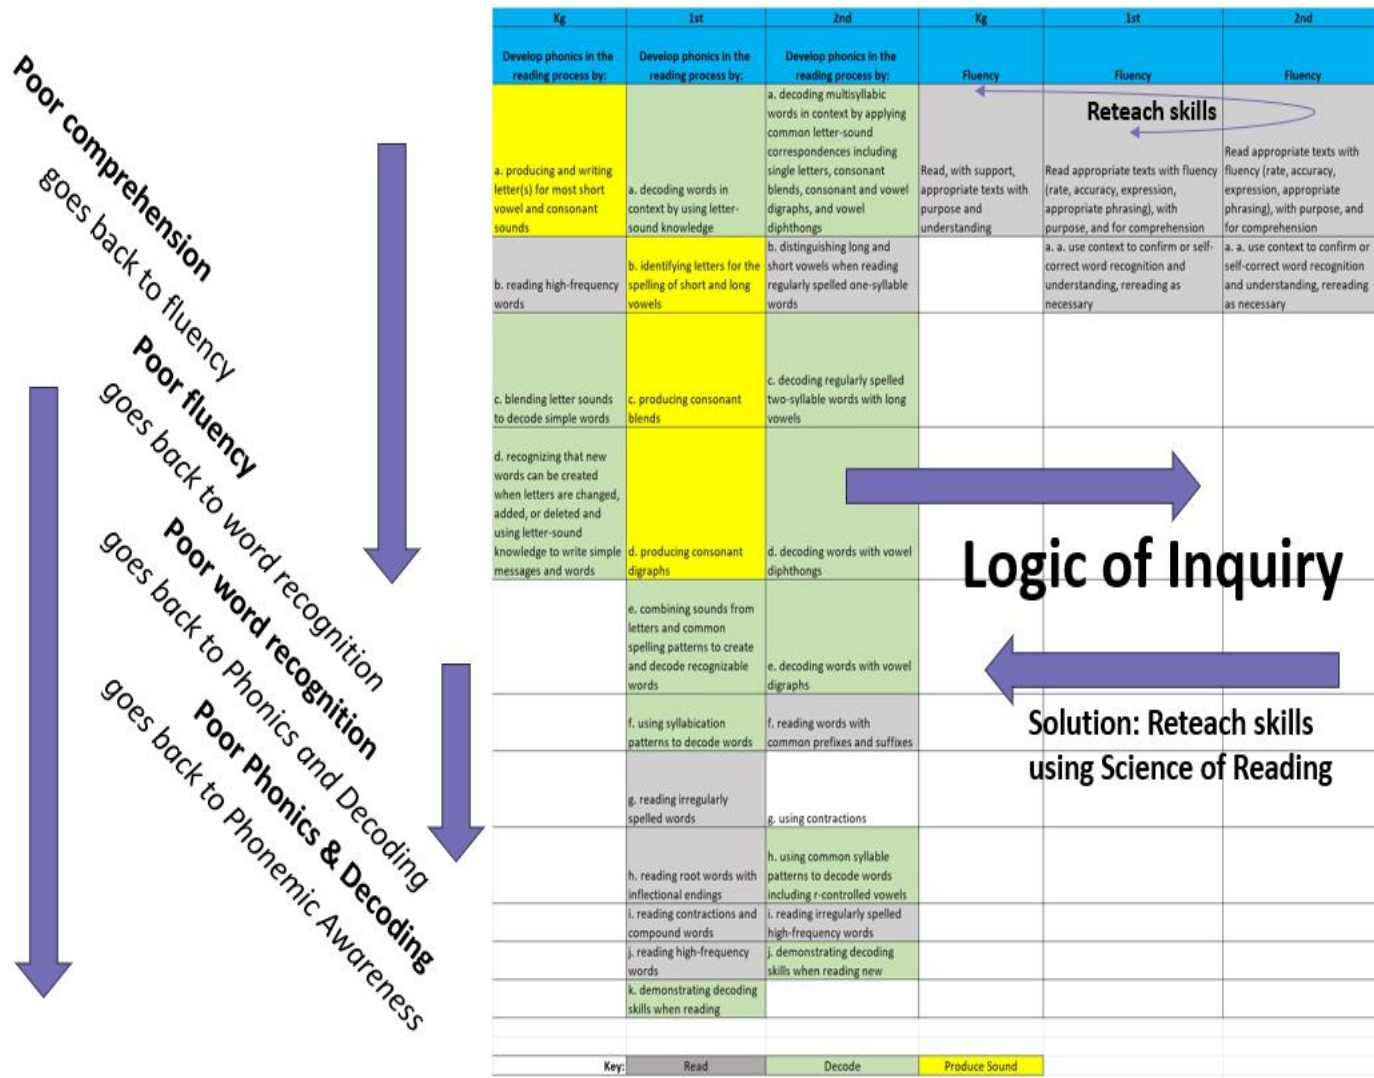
Poor comprehension goes back to fluency

Poor fluency goes back to word recognition

Poor word recognition goes back to Phonics and Decoding

Poor Phonics & Decoding goes back to Phonemic Awareness

| Kg | 1st | 2nd | Kg | 1st | 2nd |
|---|---|---|---|---|---|
| Develop phonics in the reading process by: | Develop phonics in the reading process by: | Develop phonics in the reading process by: | Fluency | Fluency | Fluency |
| a. producing and writing letter(s) for most short vowel and consonant sounds | a. decoding words in context by using letter-sound knowledge | a. decoding multisyllabic words in context by applying common letter-sound correspondences including single letters, consonant blends, consonant and vowel digraphs, and vowel diphthongs | Read, with support, appropriate texts with purpose and understanding | Read appropriate texts with fluency (rate, accuracy, expression, appropriate phrasing), with purpose, and for comprehension | Read appropriate texts with fluency (rate, accuracy, expression, appropriate phrasing), with purpose, and for comprehension |
| b. reading high-frequency words | b. identifying letters for the spelling of short and long vowels | b. distinguishing long and short vowels when reading regularly spelled one-syllable words | | a. a. use context to confirm or self-correct word recognition and understanding, rereading as necessary | a. a. use context to confirm or self-correct word recognition and understanding, rereading as necessary |
| c. blending letter sounds to decode simple words | c. producing consonant blends | c. decoding regularly spelled two-syllable words with long vowels | | | |
| d. recognizing that new words can be created when letters are changed, added, or deleted and using letter-sound knowledge to write simple messages and words | d. producing consonant digraphs | d. decoding words with vowel diphthongs | | | |
| | e. combining sounds from letters and common spelling patterns to create and decode recognizable words | e. decoding words with vowel digraphs | | | |
| | f. using syllabication patterns to decode words | f. reading words with common prefixes and suffixes | | | |
| | g. reading irregularly spelled words | g. using contractions | | | |
| | h. reading root words with inflectional endings | h. using common syllable patterns to decode words including r-controlled vowels | | | |
| | i. reading contractions and compound words | i. reading irregularly spelled high-frequency words | | | |
| | j. reading high-frequency words | j. demonstrating decoding skills when reading new | | | |
| | k. demonstrating decoding skills when reading | | | | |

Reteach skills

Logic of Inquiry

Solution: Reteach skills using Science of Reading

Key: Read Decode Produce Sound